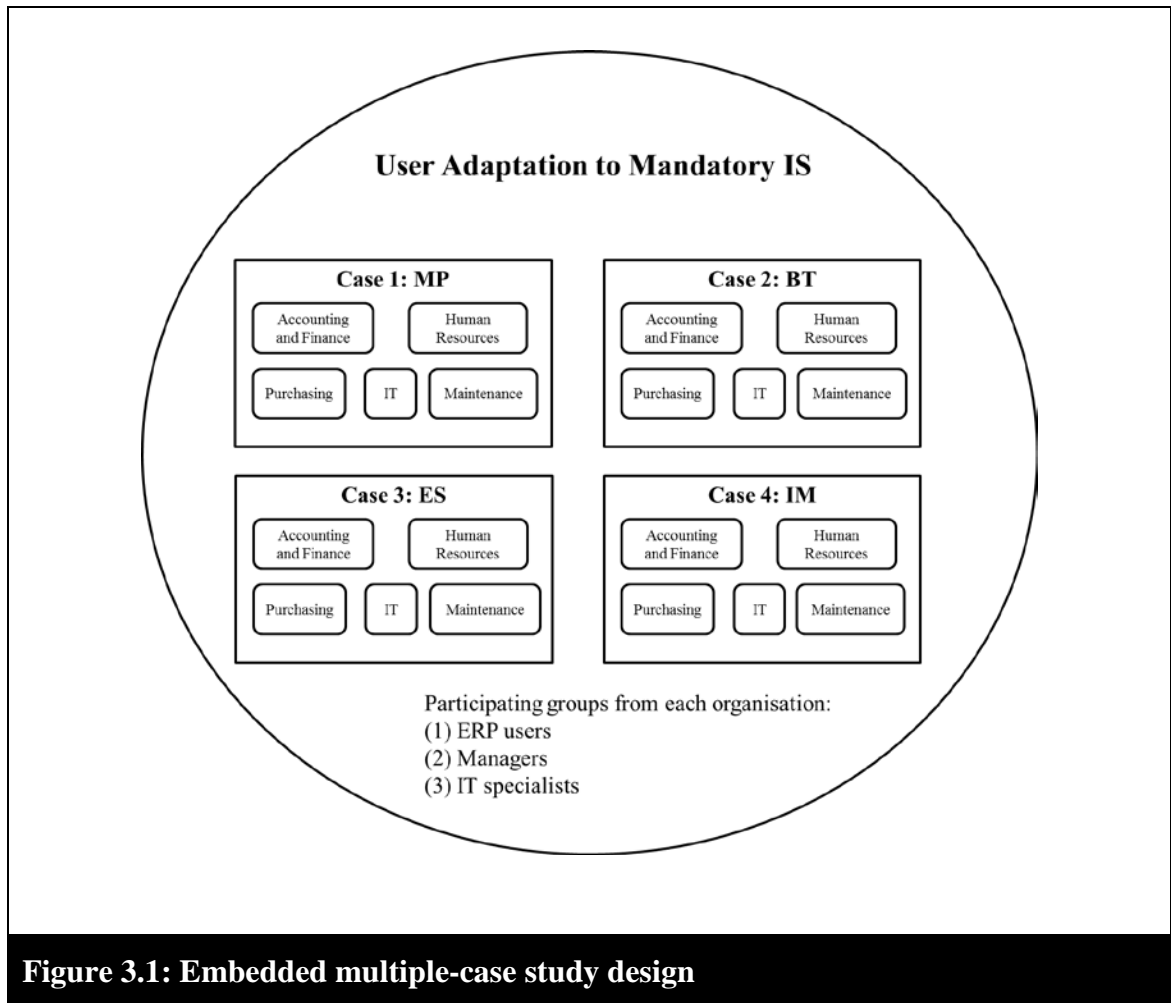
User Adaptation to Mandatory IS

Case 1: MP
Accounting and Finance
Human Resources
Purchasing
IT
Maintenance

Case 2: BT
Accounting and Finance
Human Resources
Purchasing
IT
Maintenance

Case 3: ES
Accounting and Finance
Human Resources
Purchasing
IT
Maintenance

Case 4: IM
Accounting and Finance
Human Resources
Purchasing
IT
Maintenance

Participating groups from each organisation:
(1) ERP users
(2) Managers
(3) IT specialists

Figure 3.1: Embedded multiple-case study design